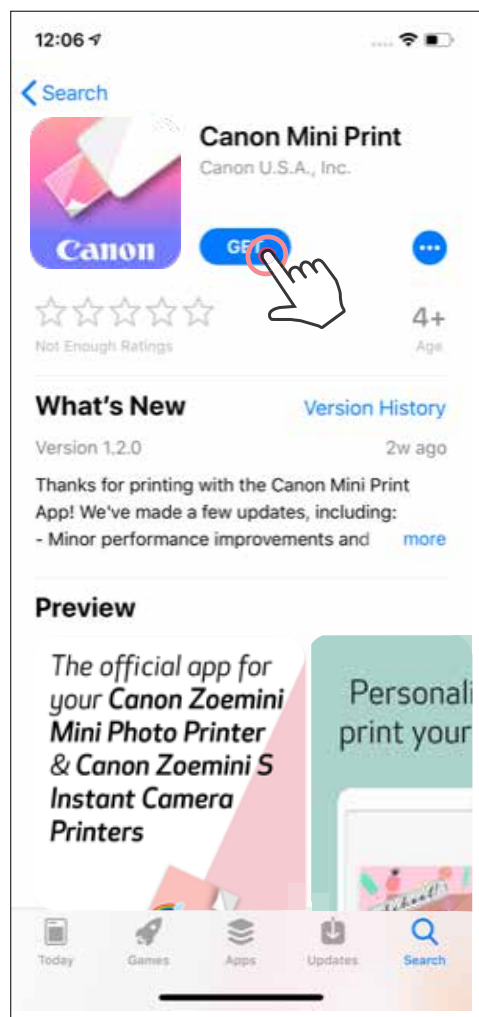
12:06

Search

Canon

Canon Mini Print

Canon U.S.A., Inc.

GET

4+

Not Enough Ratings

Age

What's New

Version History

Version 1.2.0

2w ago

Thanks for printing with the Canon Mini Print App! We've made a few updates, including:
- Minor performance improvements and

more

Preview

The official app for your Canon Zoemini Mini Photo Printer & Canon Zoemini S Instant Camera Printers

Personali print your

Today

Games

Apps

Updates

Search